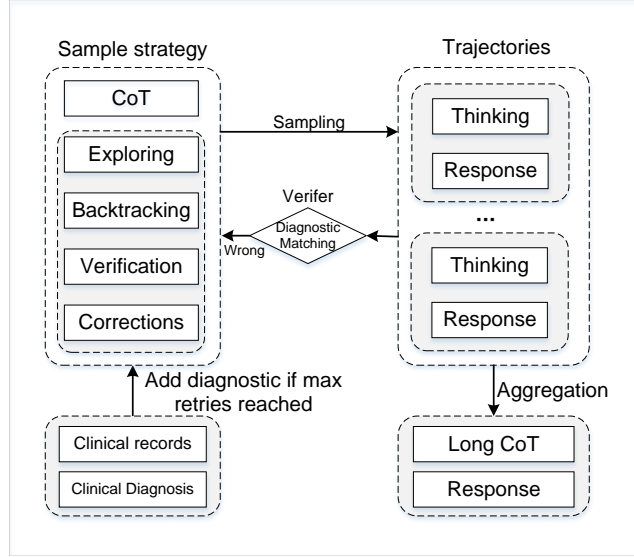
Sample strategy

CoT

Exploring

Backtracking

Verification

Corrections

Sampling

Trajectories

Thinking

Response

...

Thinking

Response

Verifer

Diagnostic Matching

Wrong

Add diagnostic if max retries reached

Clinical records

Clinical Diagnosis

Aggregation

Long CoT

Response